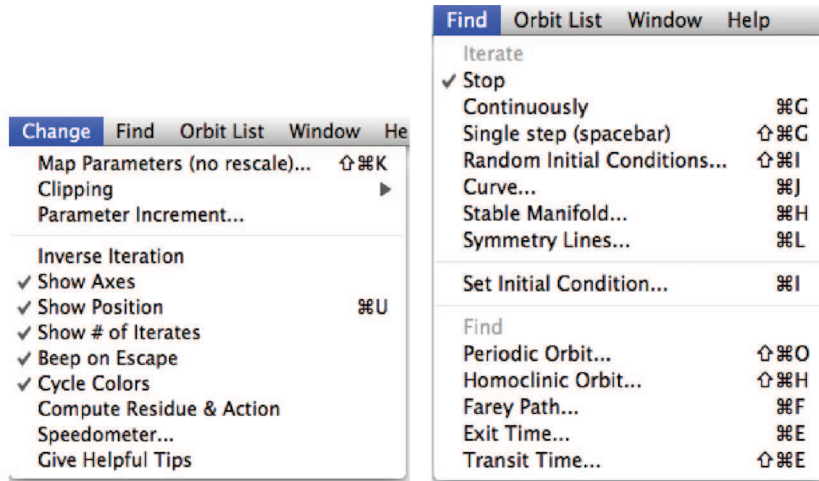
Change Find Orbit List Window He

Map Parameters (no rescale)... ⇧⌘K
Clipping ▶
Parameter Increment...

Inverse Iteration
✓ Show Axes
✓ Show Position ⌘U
✓ Show # of Iterates
✓ Beep on Escape
✓ Cycle Colors
Compute Residue & Action
Speedometer...
Give Helpful Tips

Find Orbit List Window Help

Iterate
✓ Stop
Continuously ⌘G
Single step (spacebar) ⇧⌘G
Random Initial Conditions... ⇧⌘I
Curve... ⌘J
Stable Manifold... ⌘H
Symmetry Lines... ⌘L

Set Initial Condition... ⌘I

Find
Periodic Orbit... ⇧⌘O
Homoclinic Orbit... ⇧⌘H
Farey Path... ⌘F
Exit Time... ⌘E
Transit Time... ⇧⌘E